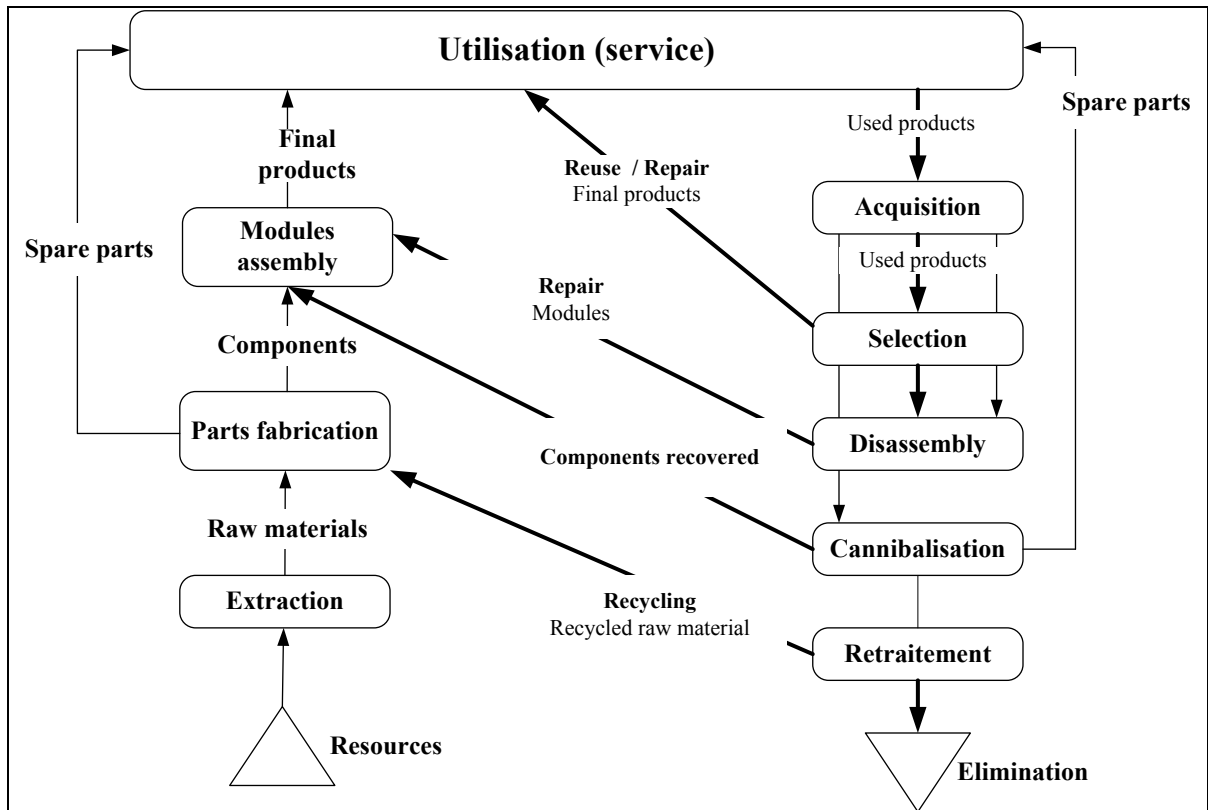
Utilisation (service)

Spare parts

Final products

Modules assembly

Components

Parts fabrication

Raw materials

Extraction

Resources

Reuse / Repair
Final products

Repair
Modules

Components recovered

Recycling
Recycled raw material

Used products

Acquisition

Used products

Selection

Disassembly

Cannibalisation

Retraitement

Elimination

Spare parts